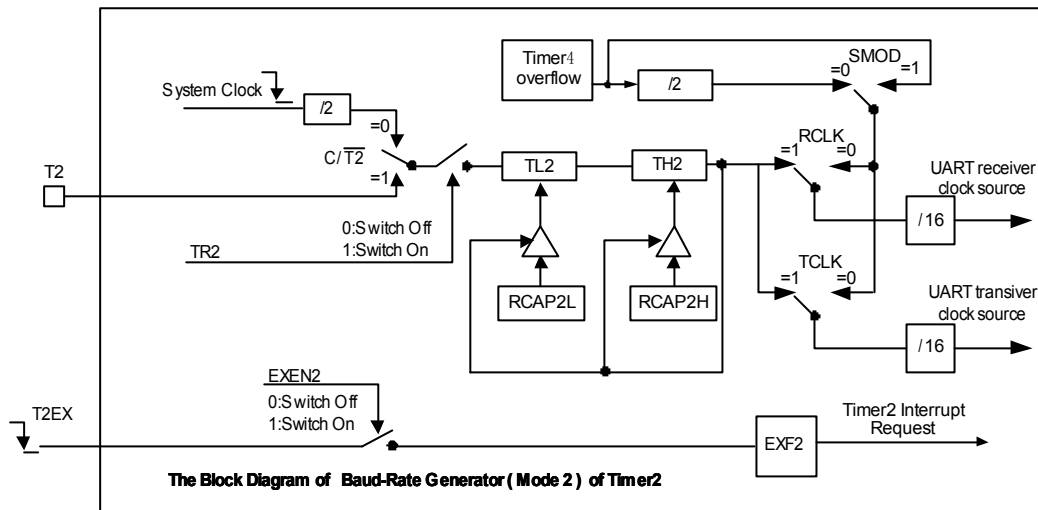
Timer4 overflow

/2

SMOD

=0

=1

System Clock

/2

=0

$C/\overline{T2}$

=1

T2

TL2

TH2

RCLK

=1

=0

UART receiver clock source

/16

0:Switch Off
1:Switch On

TR2

TCLK

=1

=0

RCAP2L

RCAP2H

UART transiver clock source

/16

EXEN2

0:Switch Off
1:Switch On

T2EX

EXF2

Timer2 Interrupt Request

The Block Diagram of Baud-Rate Generator ( Mode 2 ) of Timer2